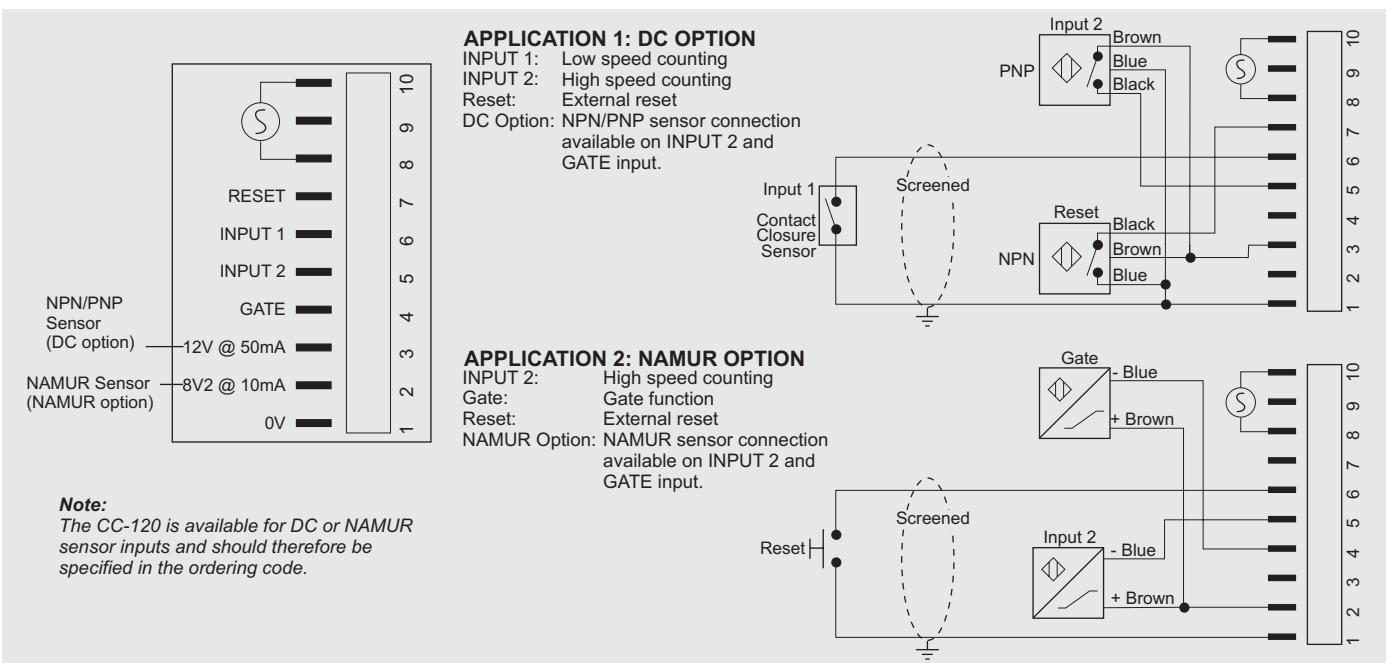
10
9
8
RESET
7
INPUT 1
6
INPUT 2
5
GATE
4
NPN/PNP Sensor (DC option)
12V @ 50mA
3
NAMUR Sensor (NAMUR option)
8V2 @ 10mA
2
0V
1

*Note:*
*The CC-120 is available for DC or NAMUR sensor inputs and should therefore be specified in the ordering code.*

**APPLICATION 1: DC OPTION**
INPUT 1: Low speed counting
INPUT 2: High speed counting
Reset: External reset
DC Option: NPN/PNP sensor connection available on INPUT 2 and GATE input.

Input 2
PNP
Brown
Blue
Black
Input 1
Contact Closure Sensor
Screened
Reset
NPN
Black
Brown
Blue
10
9
8
7
6
5
4
3
2
1

**APPLICATION 2: NAMUR OPTION**
INPUT 2: High speed counting
Gate: Gate function
Reset: External reset
NAMUR Option: NAMUR sensor connection available on INPUT 2 and GATE input.

Gate
- Blue
+ Brown
Reset
Screened
Input 2
- Blue
+ Brown
10
9
8
7
6
5
4
3
2
1